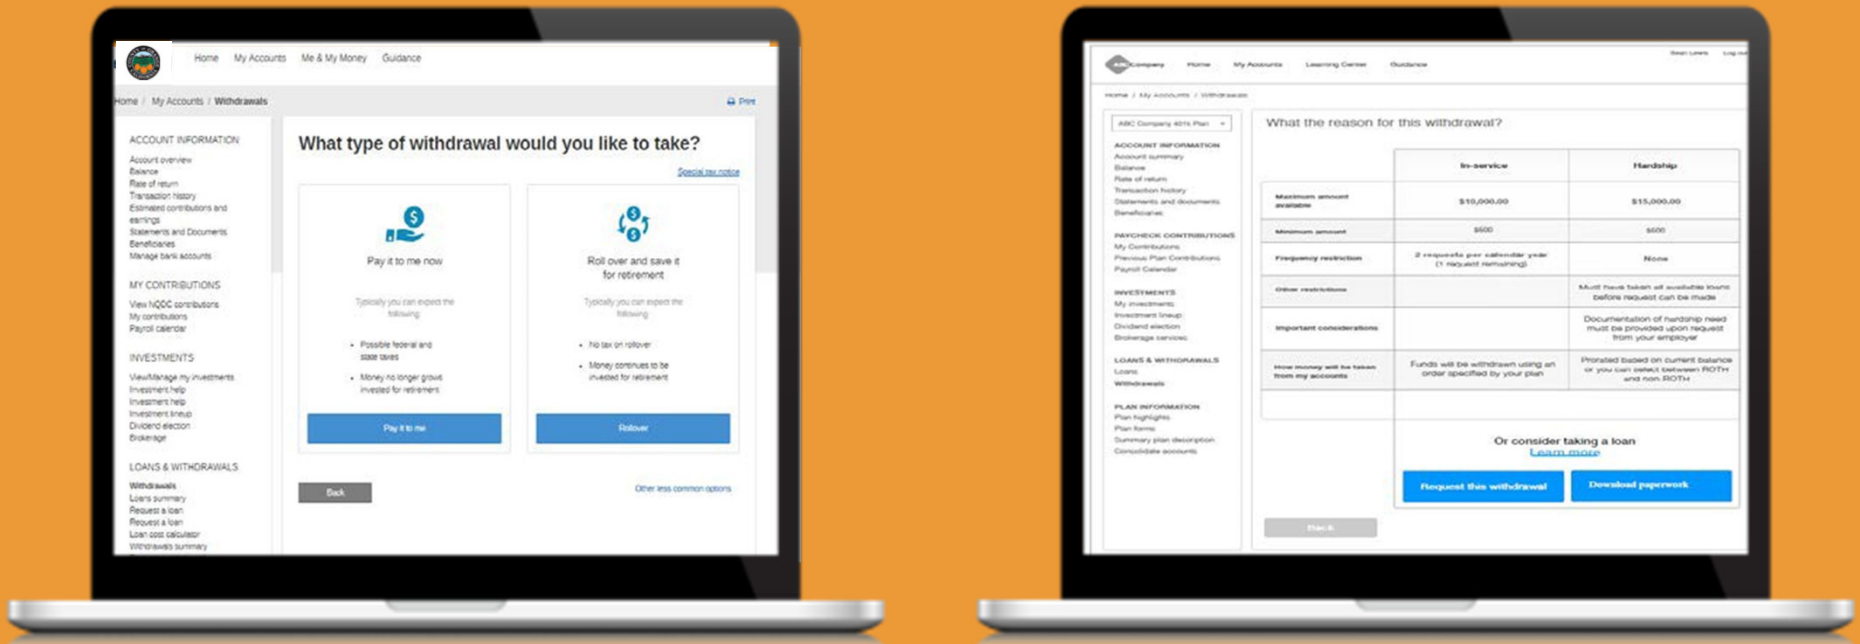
Home My Accounts Me & My Money Guidance

Home / My Accounts / Withdrawals

Print

ACCOUNT INFORMATION
Account overview
Balance
Rate of return
Transaction history
Estimated contributions and earnings
Statements and Documents
Beneficiaries
Manage bank accounts

MY CONTRIBUTIONS
View NQDC contributions
My contributions
Payroll calendar

INVESTMENTS
View/Manage my investments
Investment help
Investment help
Investment lineup
Dividend election
Brokerage

LOANS & WITHDRAWALS
Withdrawals
Loans summary
Request a loan
Request a loan
Loan cost calculator
Withdrawals summary

What type of withdrawal would you like to take?

Special tax notice

Pay it to me now

Typically you can expect the following

- Possible federal and state taxes
- Money no longer grows invested for retirement

Pay it to me

Roll over and save it for retirement

Typically you can expect the following

- No tax on rollover
- Money continues to be invested for retirement

Rollover

Back

Other less common options

ABC Company Home My Accounts Learning Center Guidance

Sean Lewis Log out

Home / My Accounts / Withdrawals

ABC Company 401k Plan

ACCOUNT INFORMATION
Account summary
Balance
Rate of return
Transaction history
Statements and documents
Beneficiaries

PAYCHECK CONTRIBUTIONS
My Contributions
Previous Plan Contributions
Payroll Calendar

INVESTMENTS
My investments
Investment lineup
Dividend election
Brokerage services

LOANS & WITHDRAWALS
Loans
Withdrawals

PLAN INFORMATION
Plan highlights
Plan forms
Summary plan description
Consolidate accounts

What the reason for this withdrawal?

| | In-service | Hardship |
|---|---|---|
| Maximum amount available | $10,000.00 | $15,000.00 |
| Minimum amount | $500 | $500 |
| Frequency restriction | 2 requests per calendar year (1 request remaining) | None |
| Other restrictions | | Must have taken all available loans before request can be made |
| Important considerations | | Documentation of hardship need must be provided upon request from your employer |
| How money will be taken from my accounts | Funds will be withdrawn using an order specified by your plan | Prorated based on current balance or you can select between ROTH and non ROTH |

Or consider taking a loan
Learn more

Request this withdrawal
Download paperwork

Back